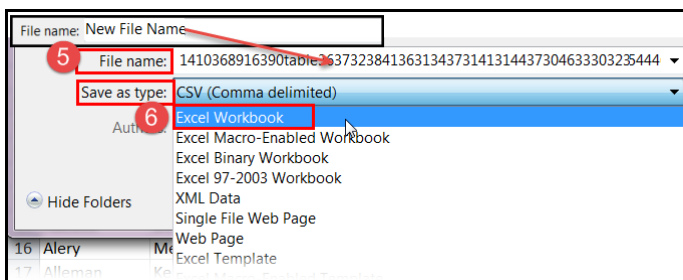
File name: New File Name

5 File name: 1410368916390table.3637323841363134373141314437304633303235444

Save as type: CSV (Comma delimited)

6 Excel Workbook

Authors:

Excel Macro-Enabled Workbook
Excel Binary Workbook
Excel 97-2003 Workbook
XML Data
Single File Web Page
Web Page
Excel Template

Hide Folders

16 Alery Me
17 Alleman Ke